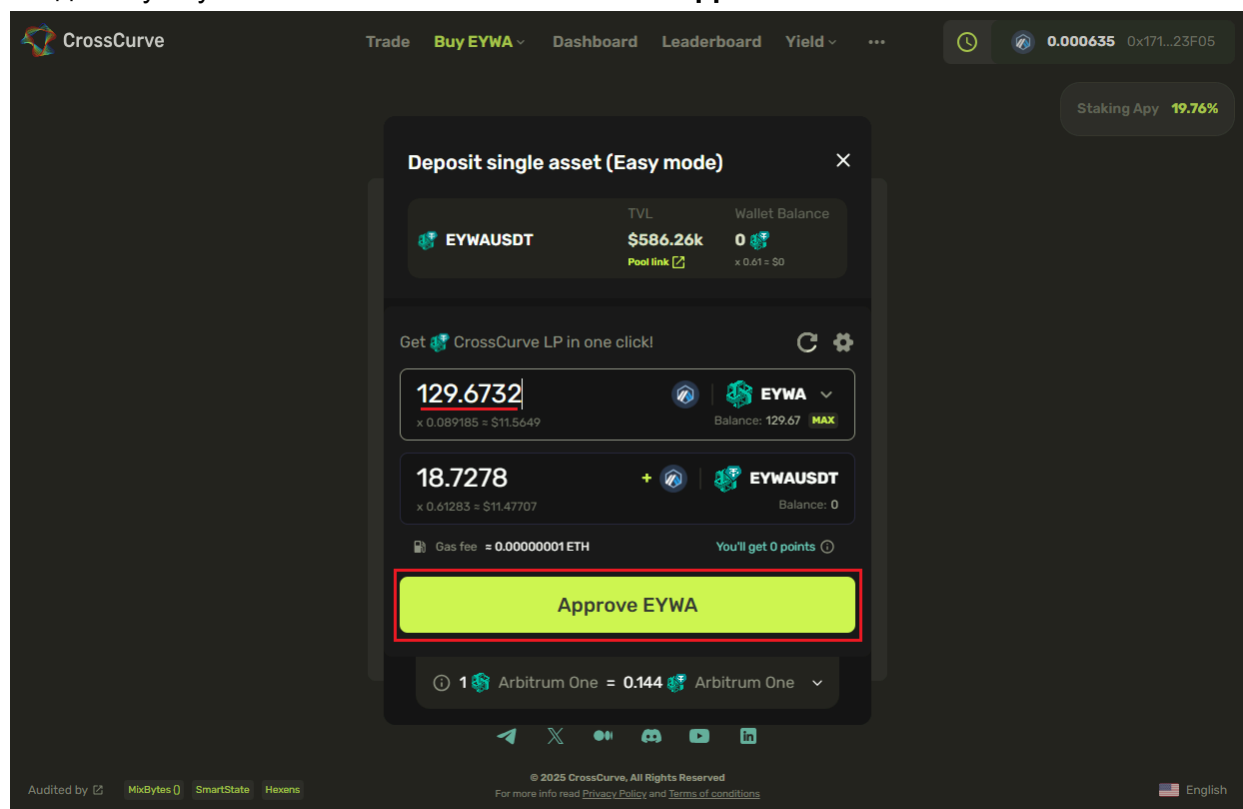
CrossCurve

Trade Buy EYWA Dashboard Leaderboard Yield ···

0.000635 0x171...23F05

Staking Apy 19.76%

Deposit single asset (Easy mode)

EYWAUSDT

TVL
$586.26k
Pool link

Wallet Balance
0
x 0.61 = $0

Get CrossCurve LP in one click!

129.6732
x 0.089185 = $11.5649

EYWA
Balance: 129.67 MAX

18.7278
x 0.61283 = $11.47707

+ EYWAUSDT
Balance: 0

Gas fee = 0.00000001 ETH

You'll get 0 points

Approve EYWA

1 Arbitrum One = 0.144 Arbitrum One

Audited by MixBytes() SmartState Hexens

© 2025 CrossCurve, All Rights Reserved
For more info read Privacy Policy and Terms of conditions

English